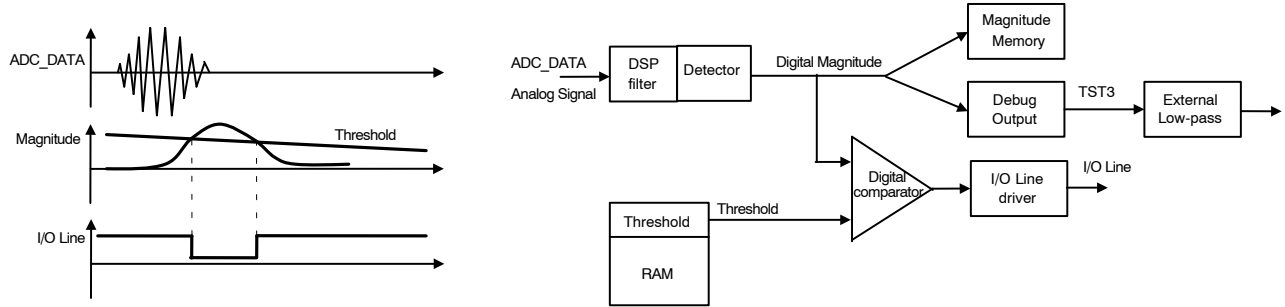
ADC_DATA

Magnitude

Threshold

I/O Line

ADC_DATA
Analog Signal

DSP filter

Detector

Digital Magnitude

Magnitude Memory

Debug Output

TST3

External Low-pass

Digital comparator

I/O Line driver

I/O Line

Threshold

Threshold

RAM